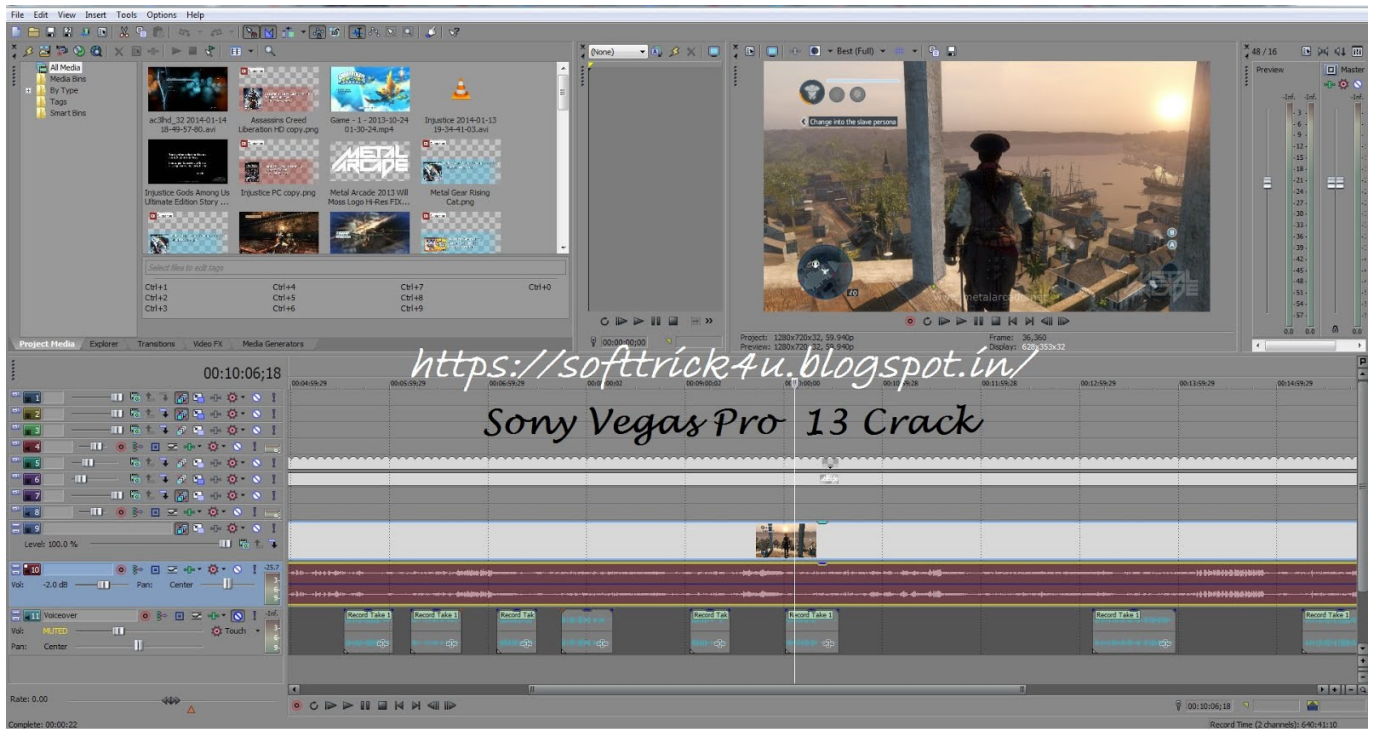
File Edit View Insert Tools Options Help

All Media
Media Bins
By Type
Tags
Smart Bins

ac3lhd_32 2014-01-14 18-49-57-80.avi
Assassins Creed Liberation HD copy.png
Game - 1 - 2013-10-24 01-30-24.mp4
Injustice 2014-01-13 19-34-41-03.avi
Injustice Gods Among Us Ultimate Edition Story ...
Injustice PC copy.png
Metal Arcade 2013 Will Moss Logo Hi-Res FIX...
Metal Gear Rising Cat.png

Select files to add tags

Ctrl+1 Ctrl+4 Ctrl+7 Ctrl+0
Ctrl+2 Ctrl+5 Ctrl+8
Ctrl+3 Ctrl+6 Ctrl+9

Project Media Explorer Transitions Video FX Media Generators

(None)

00:00:00;00

Best (Full)

Change into the slave persona

Project: 1280x720x32, 59.940p
Preview: 1280x720x32, 59.940p
Frame: 36,360
Display: 628x353x32

48 / 16
Preview
Master

https://softtrick4u.blogspot.in/

Sony Vegas Pro 13 Crack

00:10:06;18

00:04:59;29 00:05:59;29 00:06:59;29 00:09:00;02 00:10:59;28 00:12:59;29 00:13:59;29 00:14:59;29

Level: 100.0 %

Vol: -2.0 dB
Pan: Center

Voiceover
Vol: MUTED
Touch
Pan: Center

Record Take 1 Record Take 1 Record Take Record Take Record Take 1 Record Take 1 Record Take 1

Rate: 0.00

Complete: 00:00:22

00:10:06;18

Record Time (2 channels): 640:41:10